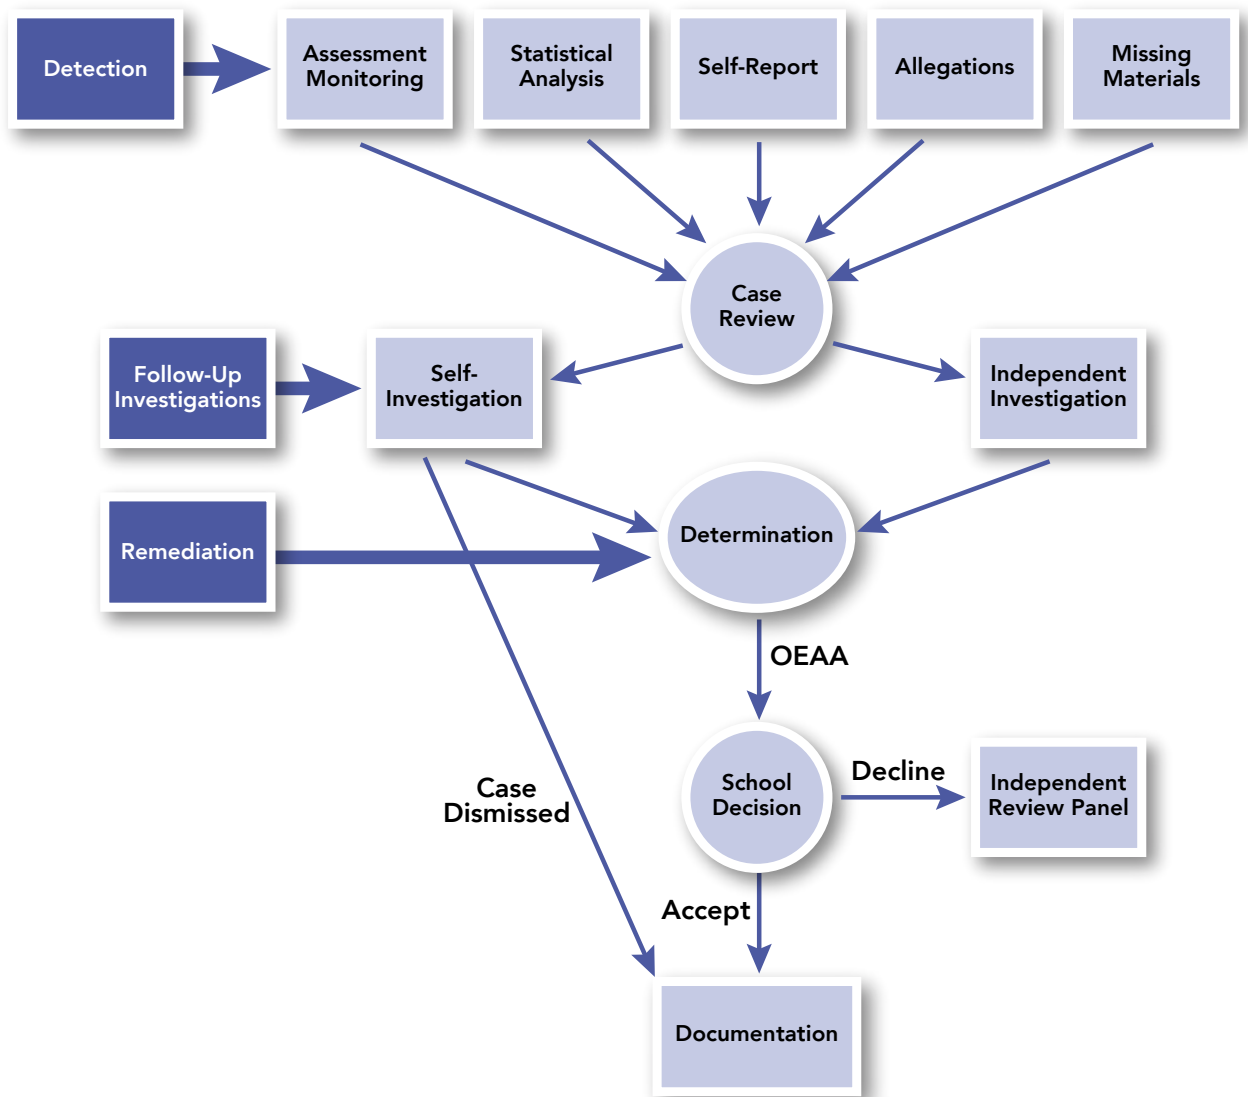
Detection

Assessment Monitoring

Statistical Analysis

Self-Report

Allegations

Missing Materials

Case Review

Follow-Up Investigations

Self-Investigation

Independent Investigation

Remediation

Determination

OEAA

School Decision

Decline

Independent Review Panel

Case Dismissed

Accept

Documentation